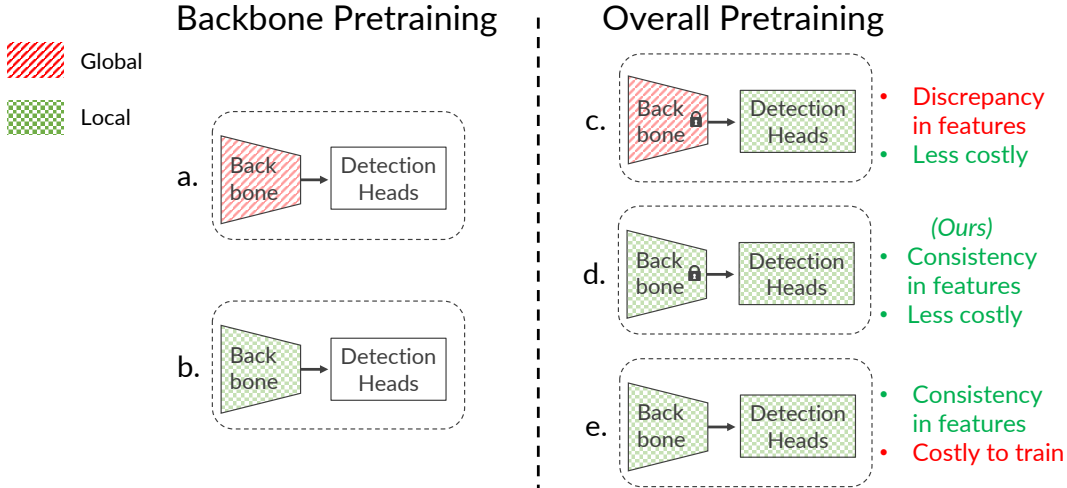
Global

Local

Backbone Pretraining

a. Back bone → Detection Heads

b. Back bone → Detection Heads

Overall Pretraining

c. Back bone → Detection Heads

- Discrepancy in features
- Less costly

d. Back bone → Detection Heads

(Ours)
- Consistency in features
- Less costly

e. Back bone → Detection Heads

- Consistency in features
- Costly to train